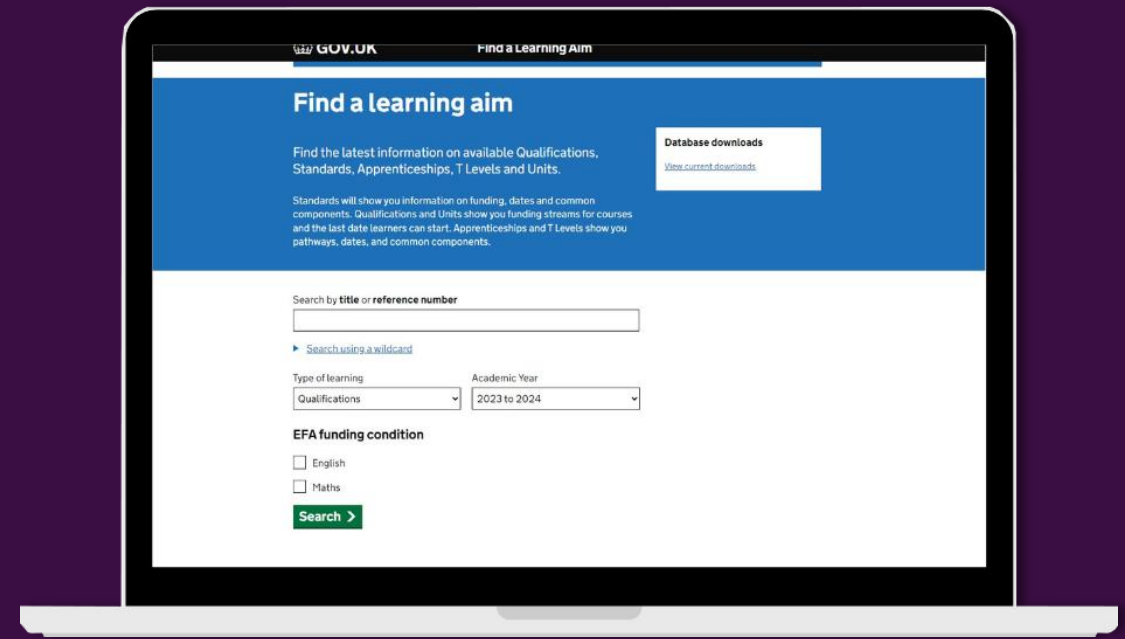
GOV.UK

Find a Learning Aim

Find a learning aim

Find the latest information on available Qualifications, Standards, Apprenticeships, T Levels and Units.

Standards will show you information on funding, dates and common components. Qualifications and Units show you funding streams for courses and the last date learners can start. Apprenticeships and T Levels show you pathways, dates, and common components.

Database downloads

View current downloads

Search by title or reference number

Search using a wildcard

Type of learning

Qualifications

Academic Year

2023 to 2024

EFA funding condition

English

Maths

Search